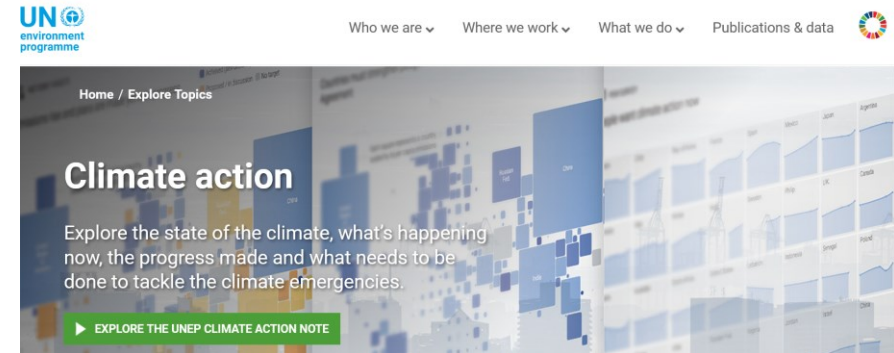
UN environment programme

Who we are

Where we work

What we do

Publications & data

Home / Explore Topics

Climate action

Explore the state of the climate, what's happening now, the progress made and what needs to be done to tackle the climate emergencies.

EXPLORE THE UNEP CLIMATE ACTION NOTE